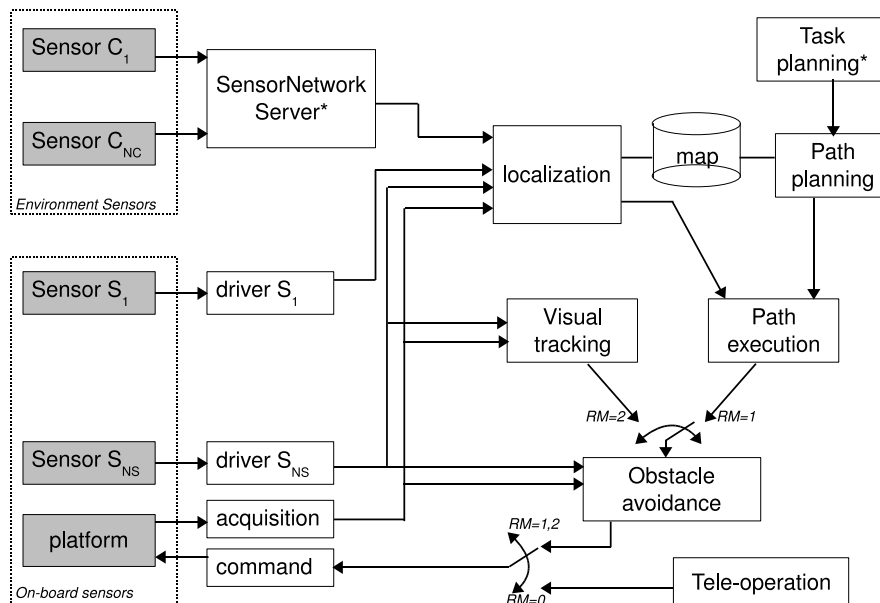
Sensor $C_1$

Sensor $C_{NC}$

Environment Sensors

SensorNetwork Server*

Task planning*

localization

map

Path planning

Sensor $S_1$

driver $S_1$

Visual tracking

Path execution

RM=2

RM=1

Sensor $S_{NS}$

driver $S_{NS}$

Obstacle avoidance

platform

acquisition

RM=1,2

command

RM=0

Tele-operation

On-board sensors